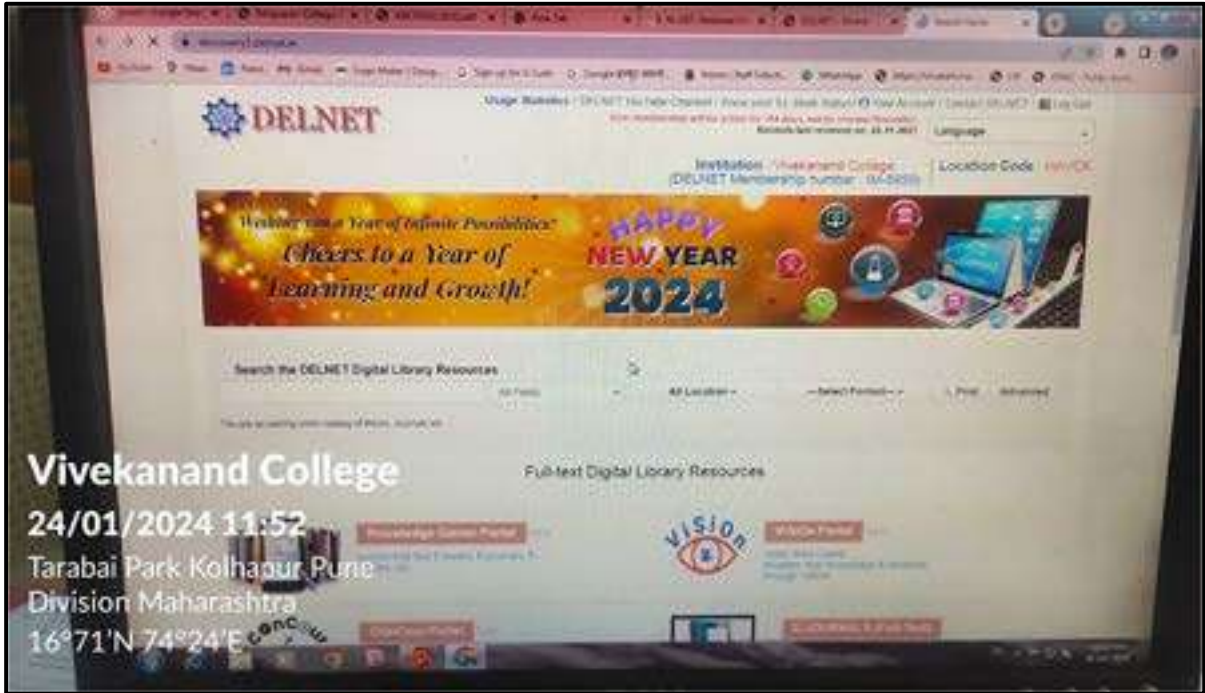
DELNET

Usage Statistics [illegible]

Language

Institution : Vivekanand College
(DELNET Membership number : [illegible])

Location Code : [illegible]

Welcome to a Year of Infinite Possibilities!
Cheers to a Year of Learning and Growth!

HAPPY NEW YEAR 2024

Search the DELNET Digital Library Resources

All Fields

All Location

--Select Format--

Find

Advanced

Full-text Digital Library Resources

Knowledge Gateway Portal

VISION Portal

VISION

Vivekanand College
24/01/2024 11:52
Tarabai Park Kolhapur Pune Division Maharashtra
16°71'N 74°24'E